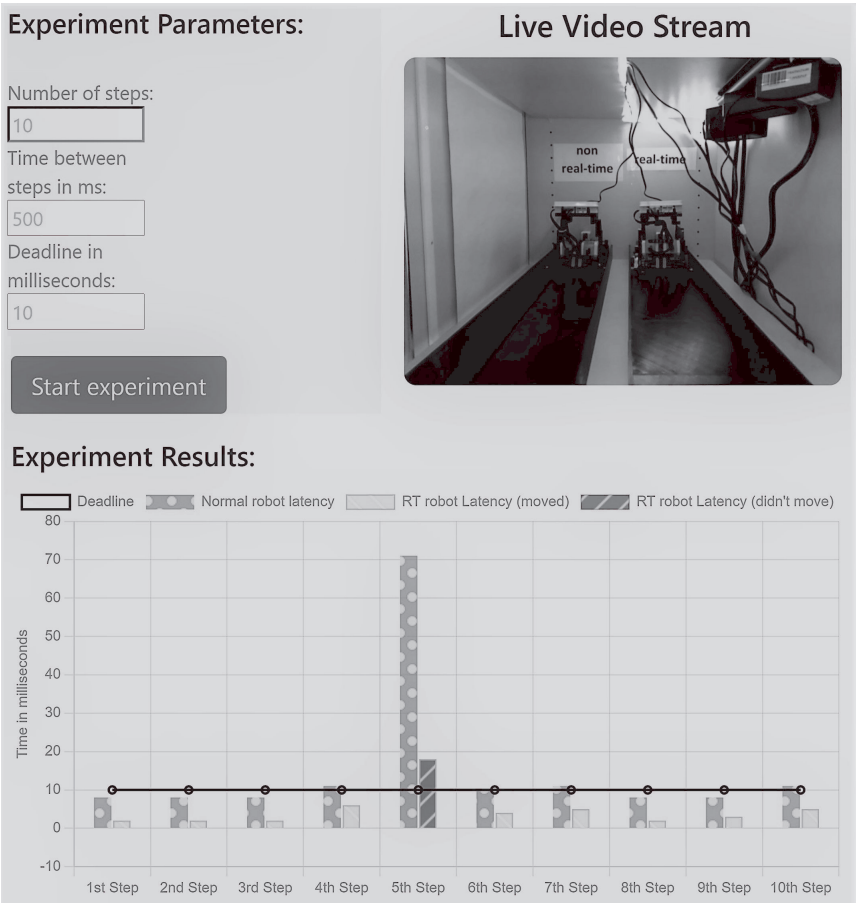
Experiment Parameters:

Number of steps:
10
Time between steps in ms:
500
Deadline in milliseconds:
10

Start experiment

Live Video Stream

non real-time
real-time

Experiment Results:

Deadline
Normal robot latency
RT robot Latency (moved)
RT robot Latency (didn't move)

80
70
60
50
40
30
20
10
0
-10

Time in milliseconds

1st Step
2nd Step
3rd Step
4th Step
5th Step
6th Step
7th Step
8th Step
9th Step
10th Step